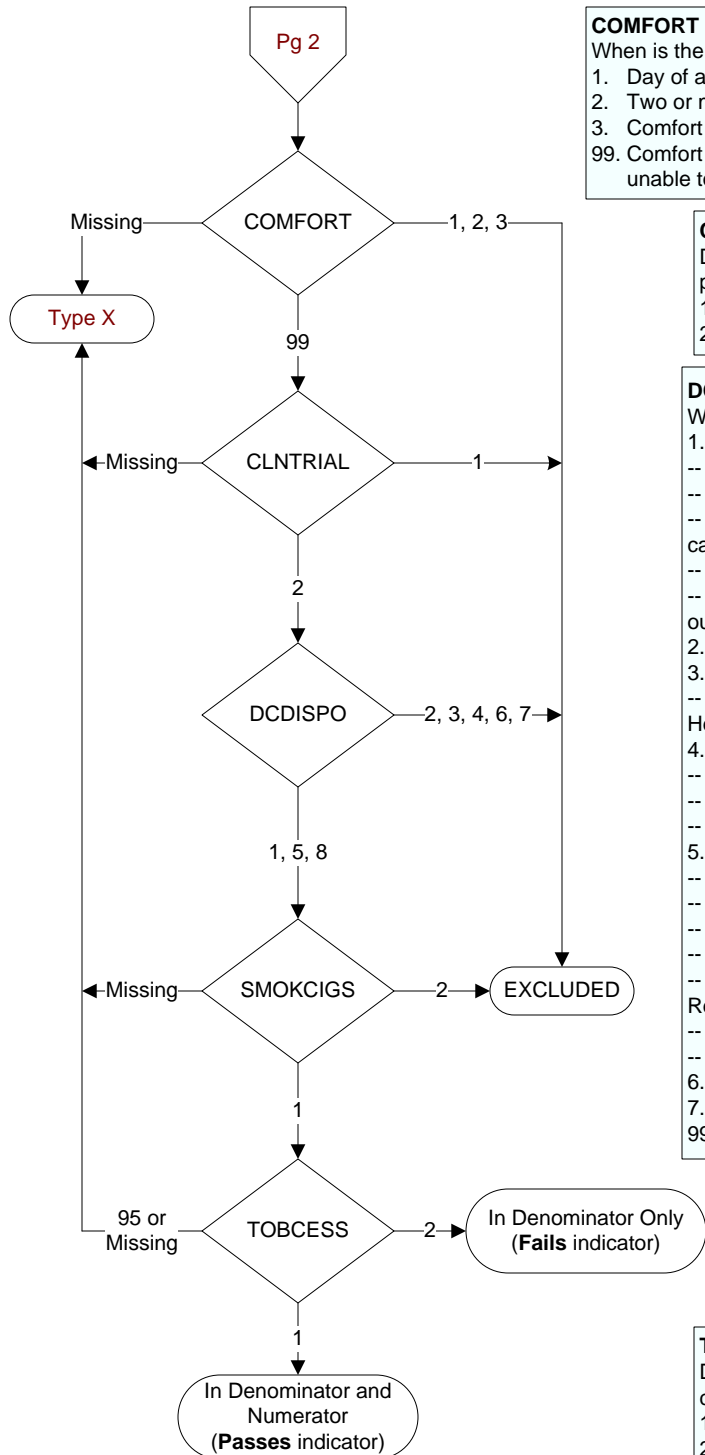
Pg 2

COMFORT
When is the
1. Day of a
2. Two or m
3. Comfort
99. Comfort unable to

Missing
COMFORT
1, 2, 3
Type X
99

C
D
p
1
2

DC
W
1.
--
--
--
ca
--
--
ou
2.
3.
--
He
4.
--
--
--
5.
--
--
--
--
--
Re
--
--
6.
7.
99

Missing
CLNTRIAL
1
2
DCDISPO
2, 3, 4, 6, 7
1, 5, 8
Missing
SMOKCIGS
2
EXCLUDED
1
95 or Missing
TOBCESS
2
In Denominator Only (**Fails** indicator)
1
In Denominator and Numerator (**Passes** indicator)

T
D
c
1
2